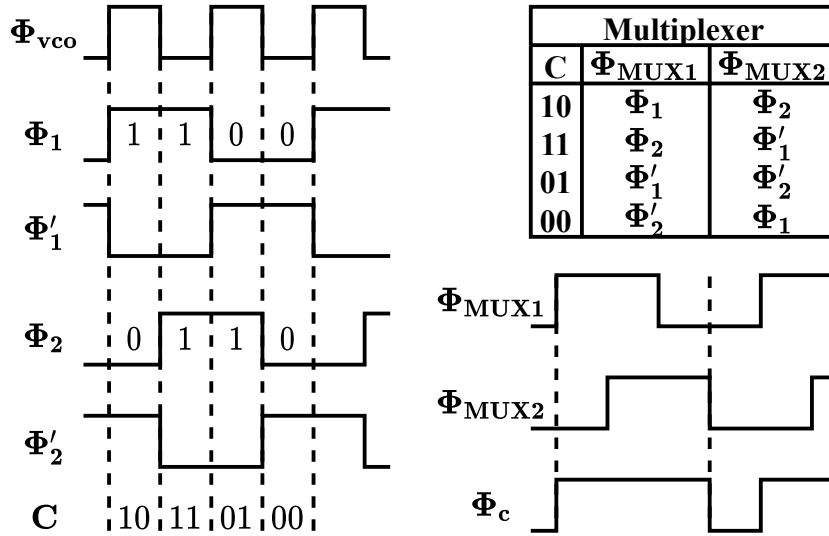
$\Phi_{vco}$

$\Phi_1$ 1 1 0 0

$\Phi_1'$

$\Phi_2$ 0 1 1 0

$\Phi_2'$

C 10 11 01 00

| Multiplexer | | |
|---|---|---|
| C | $\Phi_{MUX1}$ | $\Phi_{MUX2}$ |
| 10 | $\Phi_1$ | $\Phi_2$ |
| 11 | $\Phi_2$ | $\Phi_1'$ |
| 01 | $\Phi_1'$ | $\Phi_2'$ |
| 00 | $\Phi_2'$ | $\Phi_1$ |

$\Phi_{MUX1}$

$\Phi_{MUX2}$

$\Phi_c$